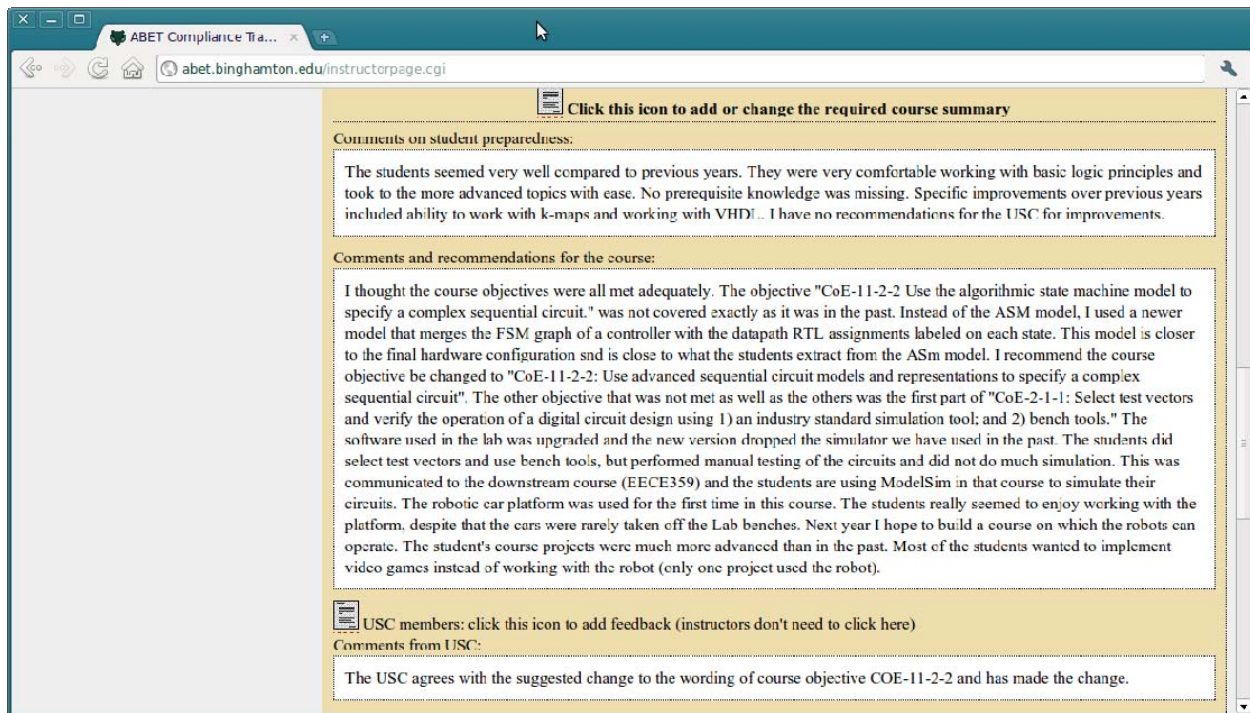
ABET Compliance Tra...

abet.binghamton.edu/instructorpage.cgi

Click this icon to add or change the required course summary

Comments on student preparedness:

The students seemed very well compared to previous years. They were very comfortable working with basic logic principles and took to the more advanced topics with ease. No prerequisite knowledge was missing. Specific improvements over previous years included ability to work with k-maps and working with VHDL. I have no recommendations for the USC for improvements.

Comments and recommendations for the course:

I thought the course objectives were all met adequately. The objective "CoE-11-2-2 Use the algorithmic state machine model to specify a complex sequential circuit." was not covered exactly as it was in the past. Instead of the ASM model, I used a newer model that merges the FSM graph of a controller with the datapath RTL assignments labeled on each state. This model is closer to the final hardware configuration snd is close to what the students extract from the ASm model. I recommend the course objective be changed to "CoE-11-2-2: Use advanced sequential circuit models and representations to specify a complex sequential circuit". The other objective that was not met as well as the others was the first part of "CoE-2-1-1: Select test vectors and verify the operation of a digital circuit design using 1) an industry standard simulation tool; and 2) bench tools." The software used in the lab was upgraded and the new version dropped the simulator we have used in the past. The students did select test vectors and use bench tools, but performed manual testing of the circuits and did not do much simulation. This was communicated to the downstream course (EECE359) and the students are using ModelSim in that course to simulate their circuits. The robotic car platform was used for the first time in this course. The students really seemed to enjoy working with the platform, despite that the cars were rarely taken off the Lab benches. Next year I hope to build a course on which the robots can operate. The student's course projects were much more advanced than in the past. Most of the students wanted to implement video games instead of working with the robot (only one project used the robot).

USC members: click this icon to add feedback (instructors don't need to click here)
Comments from USC:

The USC agrees with the suggested change to the wording of course objective COE-11-2-2 and has made the change.